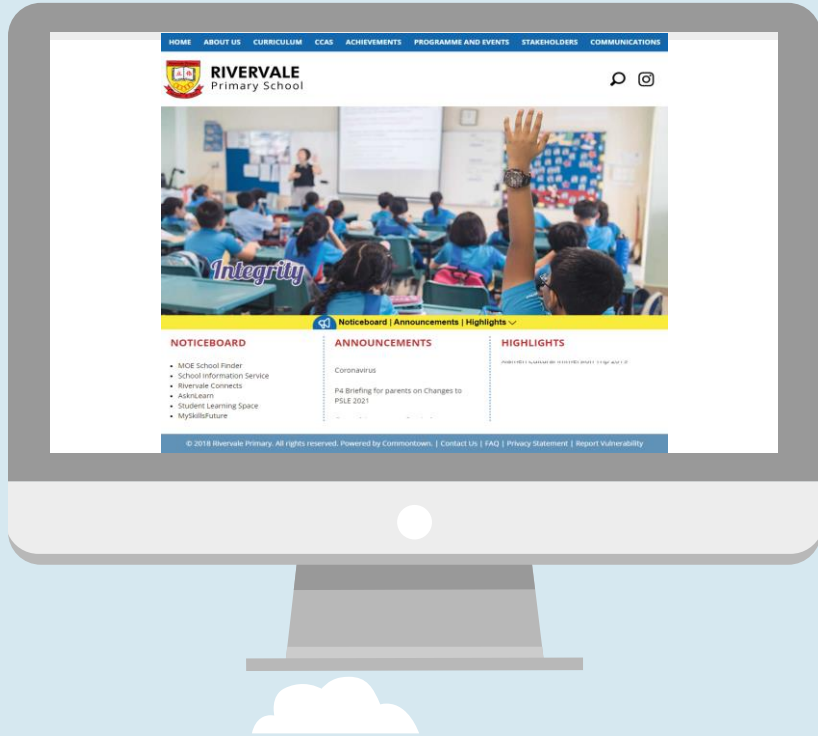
HOME ABOUT US CURRICULUM CCAS ACHIEVEMENTS PROGRAMME AND EVENTS STAKEHOLDERS COMMUNICATIONS

RIVERVALE
Primary School

Integrity

Noticeboard | Announcements | Highlights

NOTICEBOARD

- MOE School Finder
- School Information Service
- Rivervale Connects
- AsknLearn
- Student Learning Space
- MySkillsFuture

ANNOUNCEMENTS

Coronavirus

P4 Briefing for parents on Changes to PSLE 2021

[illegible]

HIGHLIGHTS

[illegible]

© 2018 Rivervale Primary. All rights reserved. Powered by Commontown. | Contact Us | FAQ | Privacy Statement | Report Vulnerability